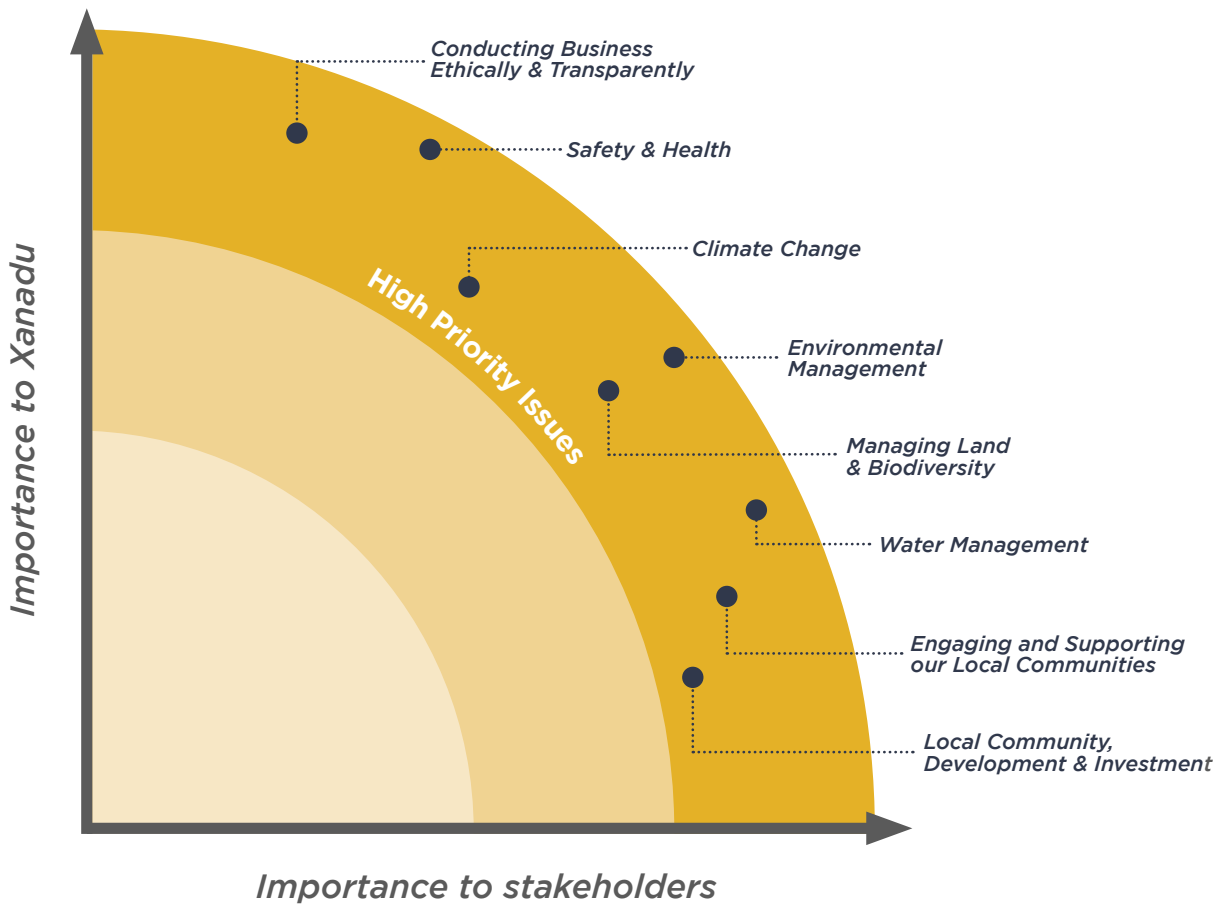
Conducting Business
Ethically & Transparently

Safety & Health

Climate Change

High Priority Issues

Environmental
Management

Managing Land
& Biodiversity

Water Management

Engaging and Supporting
our Local Communities

Local Community,
Development & Investment

Importance to Xanadu

Importance to stakeholders